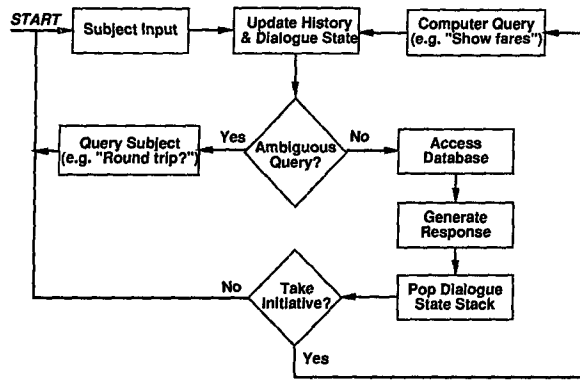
START

Subject Input

Update History & Dialogue State

Computer Query (e.g. "Show fares")

Query Subject (e.g. "Round trip?")

Yes

Ambiguous Query?

No

Access Database

Generate Response

No

Take Initiative?

Pop Dialogue State Stack

Yes